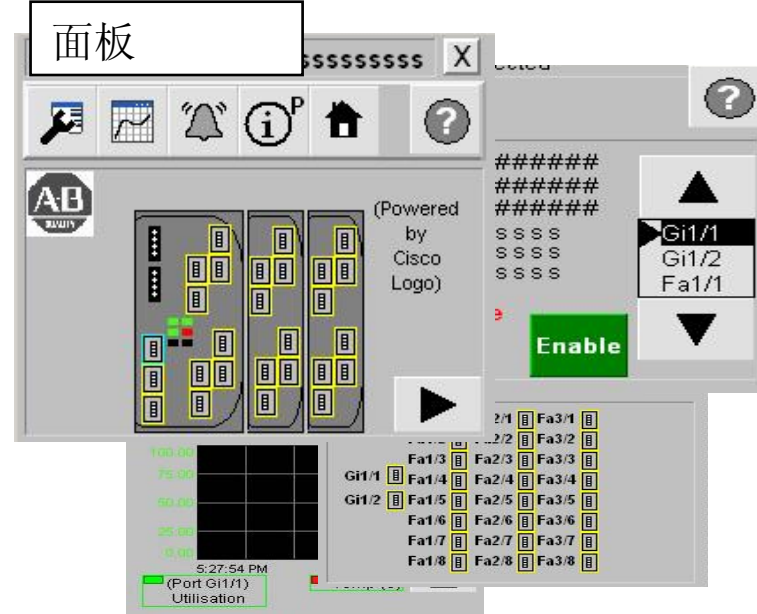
面板

SSSSSSSSS X

ected

(Powered by Cisco Logo)

######
######
######
SSSS
SSSS
SSSS

Gi1/1
Gi1/2
Fa1/1

Enable

100.00
75.00
50.00
25.00
0.00
5:27:54 PM
(Port Gi1/1) Utilisation

Temp (C)

| | | Fa2/1 | Fa3/1 |
|---|---|---|---|
| | Fa1/2 | Fa2/2 | Fa3/2 |
| | Fa1/3 | Fa2/3 | Fa3/3 |
| Gi1/1 | Fa1/4 | Fa2/4 | Fa3/4 |
| Gi1/2 | Fa1/5 | Fa2/5 | Fa3/5 |
| | Fa1/6 | Fa2/6 | Fa3/6 |
| | Fa1/7 | Fa2/7 | Fa3/7 |
| | Fa1/8 | Fa2/8 | Fa3/8 |